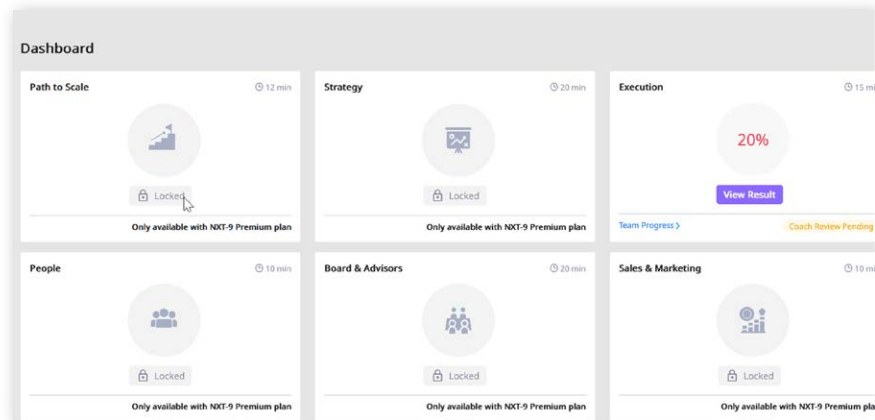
Dashboard

Path to Scale
12 min
Locked
Only available with NXT-9 Premium plan

Strategy
20 min
Locked
Only available with NXT-9 Premium plan

Execution
15 m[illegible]
20%
View Result
Team Progress >
Coach Review Pending

People
10 min
Locked
Only available with NXT-9 Premium plan

Board & Advisors
20 min
Locked
Only available with NXT-9 Premium plan

Sales & Marketing
10 m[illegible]
Locked
Only available with NXT-9 Premium plan